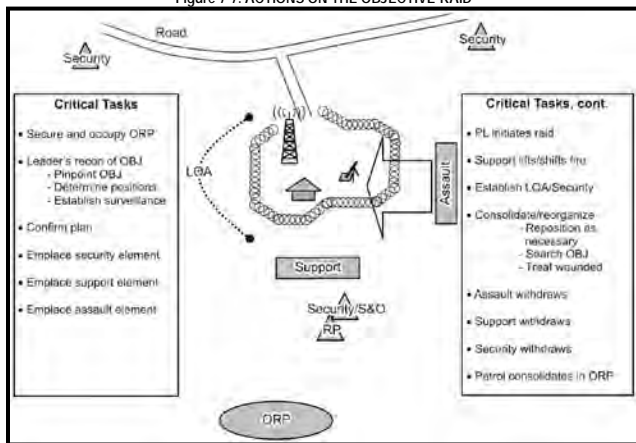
Figure 7-7. ACTIONS ON THE OBJECTIVE RAID

Road

Security

Security

Critical Tasks

• Secure and occupy ORP

• Leader's recon of OBJ
- Pinpoint OBJ
- Determine positions
- Establish surveillance

• Confirm plan

• Emplace security element

• Emplace support element

• Emplace assault element

LOA

Assault

Support

Security/S&O

RP

ORP

Critical Tasks, cont.

• PL initiates raid

• Support lifts/shifts fire

• Establish LOA/Security

• Consolidate/reorganize
- Reposition as necessary
- Search OBJ
- Treat wounded

• Assault withdraws

• Support withdraws

• Security withdraws

• Patrol consolidates in ORP